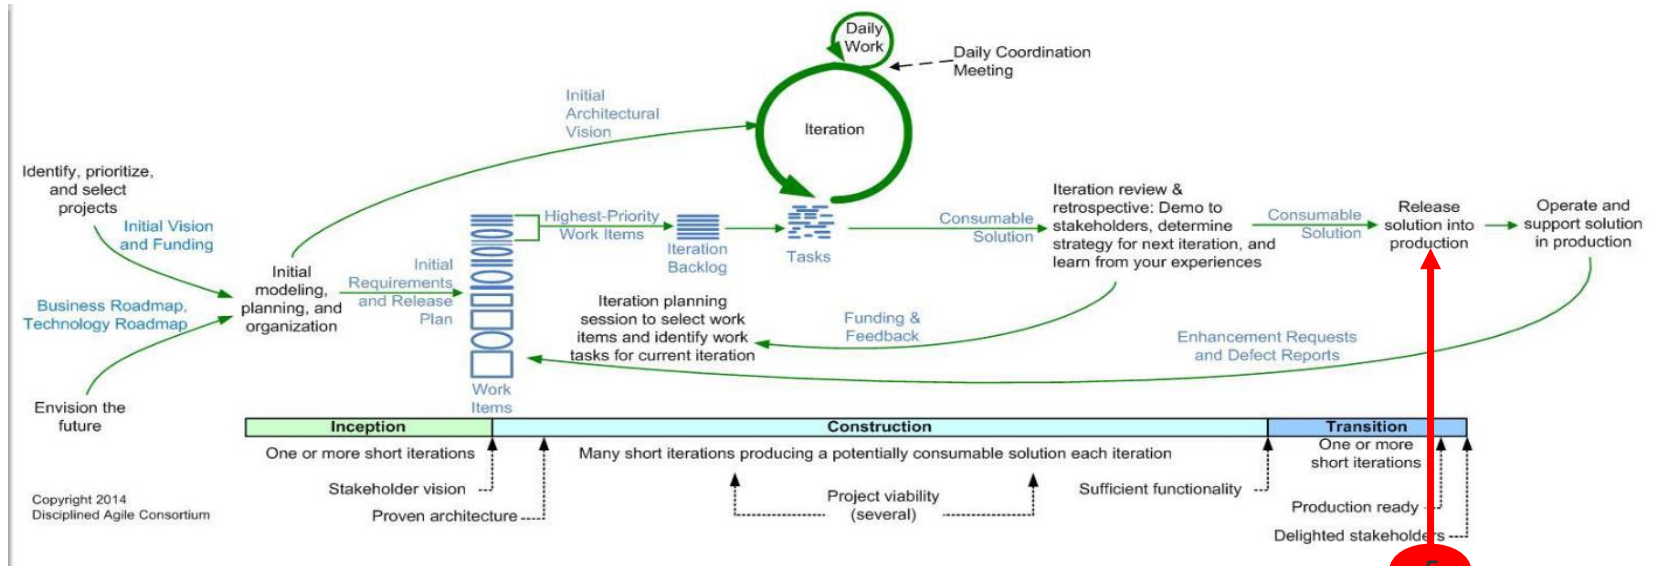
Daily Work

Daily Coordination Meeting

Initial Architectural Vision

Iteration

Identify, prioritize, and select projects

Initial Vision and Funding

Business Roadmap, Technology Roadmap

Envision the future

Initial modeling, planning, and organization

Initial Requirements and Release Plan

Highest-Priority Work Items

Iteration Backlog

Tasks

Consumable Solution

Iteration review & retrospective: Demo to stakeholders, determine strategy for next iteration, and learn from your experiences

Consumable Solution

Release solution into production

Operate and support solution in production

Iteration planning session to select work items and identify work tasks for current iteration

Funding & Feedback

Enhancement Requests and Defect Reports

Work Items

| Inception | Construction | Transition |
|---|---|---|
| One or more short iterations | Many short iterations producing a potentially consumable solution each iteration | One or more short iterations |

Stakeholder vision

Proven architecture

Project viability (several)

Sufficient functionality

Production ready

Delighted stakeholders

Copyright 2014
Disciplined Agile Consortium